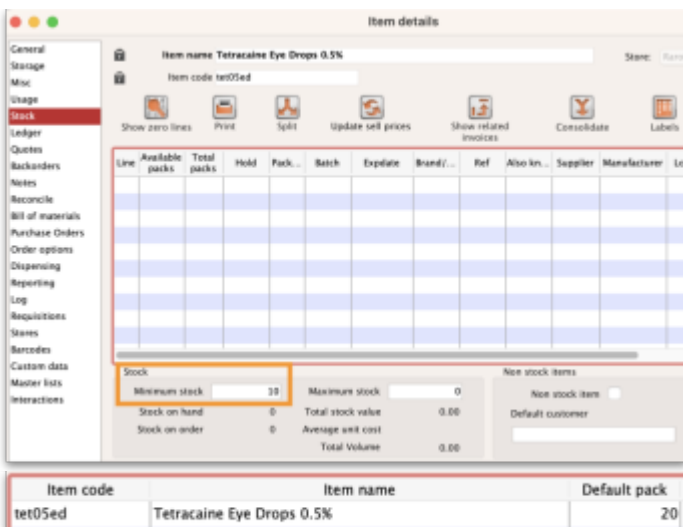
Item details

General
Storage
Misc
Usage
Stock
Ledger
Quotes
Backorders
Notes
Reconcile
Bill of materials
Purchase Orders
Order options
Dispensing
Reporting
Log
Requisitions
Stores
Barcodes
Custom data
Master lists
Interactions

Item name Tetracaine Eye Drops 0.5%
Item code tet05ed
Store: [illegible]

Show zero lines
Print
Split
Update sell prices
Show related invoices
Consolidate
Labels

| Line | Available packs | Total packs | Hold | Pack... | Batch | Expdate | Brand/... | Ref | Also kn... | Supplier | Manufacturer | Lo |
|---|---|---|---|---|---|---|---|---|---|---|---|---|

Stock
Minimum stock 10
Maximum stock 0
Stock on hand 0
Total stock value 0.00
Stock on order 0
Average unit cost
Total Volume 0.00

Non stock items
Non stock item
Default customer

| Item code | Item name | Default pack |
|---|---|---|
| tet05ed | Tetracaine Eye Drops 0.5% | 20 |